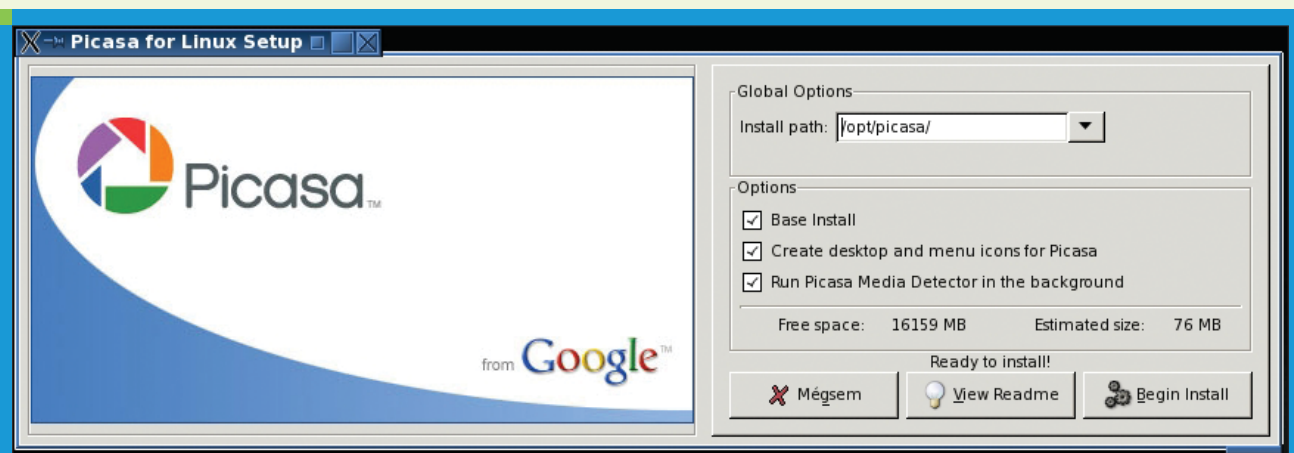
Picasa for Linux Setup

Picasa™

from Google™

Global Options

Install path: /opt/picasa/

Options

Base Install

Create desktop and menu icons for Picasa

Run Picasa Media Detector in the background

Free space: 16159 MB

Estimated size: 76 MB

Ready to install!

Mégsem

View Readme

Begin Install